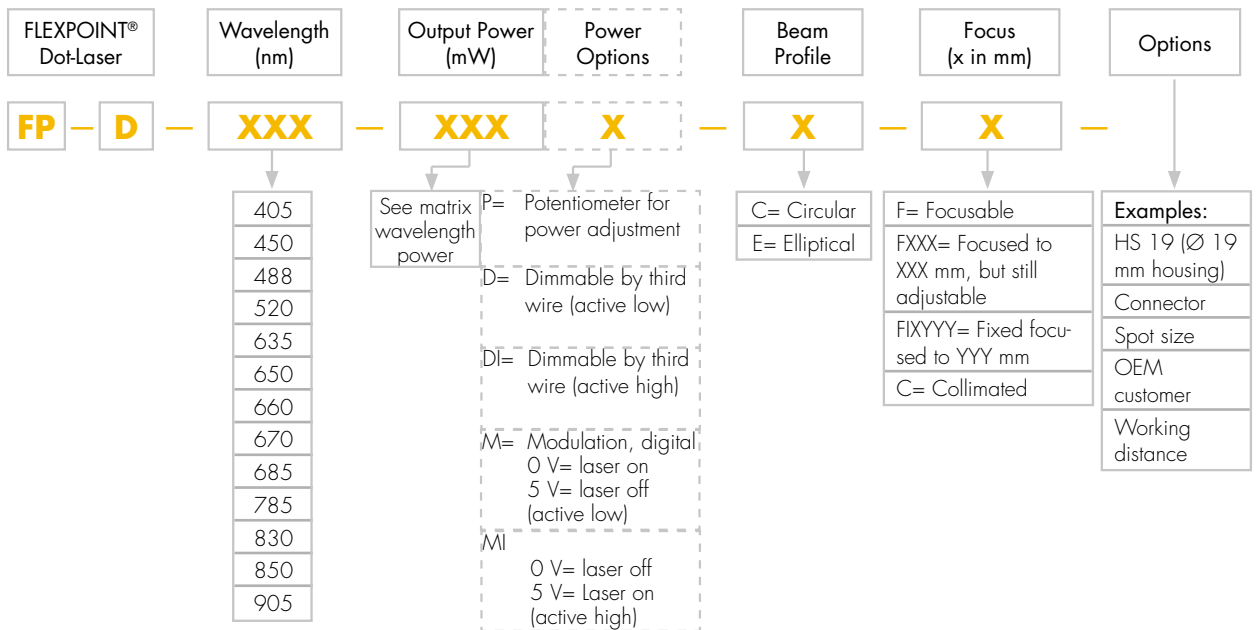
FLEXPOINT® Dot-Laser

Wavelength (nm)

Output Power (mW)

Power Options

Beam Profile

Focus (x in mm)

Options

FP — D — XXX — XXX X — X — X —

405
450
488
520
635
650
660
670
685
785
830
850
905

See matrix wavelength power

P= Potentiometer for power adjustment

D= Dimmable by third wire (active low)

DI= Dimmable by third wire (active high)

M= Modulation, digital 0 V= laser on 5 V= laser off (active low)

MI 0 V= laser off 5 V= Laser on (active high)

C= Circular

E= Elliptical

F= Focusable

FXXX= Focused to XXX mm, but still adjustable

FIXYYY= Fixed focused to YYY mm

C= Collimated

Examples:

HS 19 (Ø 19 mm housing)

Connector

Spot size

OEM customer

Working distance